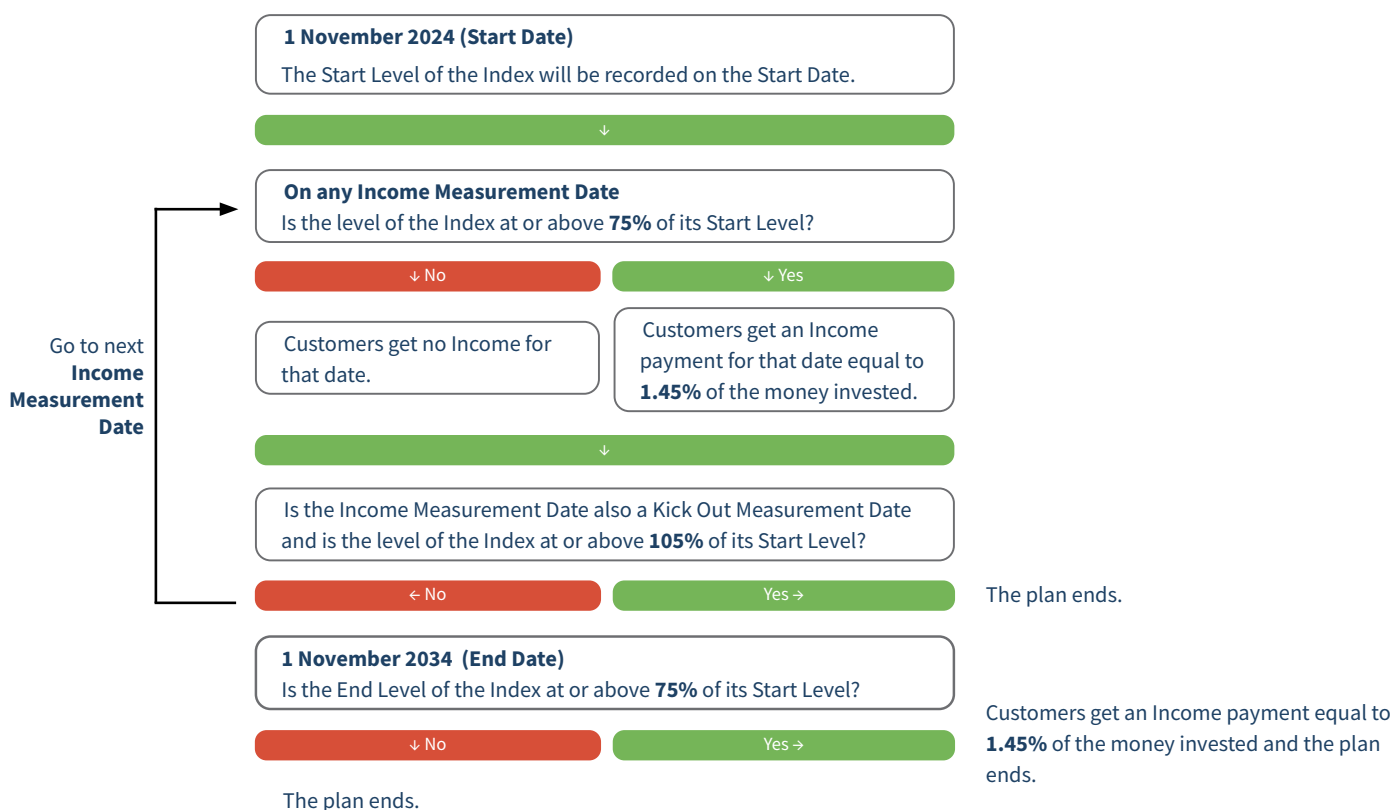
1 November 2024 (Start Date)
The Start Level of the Index will be recorded on the Start Date.

↓

Go to next Income Measurement Date

On any Income Measurement Date
Is the level of the Index at or above 75% of its Start Level?

↓ No

↓ Yes

Customers get no Income for that date.

Customers get an Income payment for that date equal to 1.45% of the money invested.

↓

Is the Income Measurement Date also a Kick Out Measurement Date and is the level of the Index at or above 105% of its Start Level?

← No

Yes →

The plan ends.

1 November 2034 (End Date)
Is the End Level of the Index at or above 75% of its Start Level?

↓ No

Yes →

Customers get an Income payment equal to 1.45% of the money invested and the plan ends.

The plan ends.